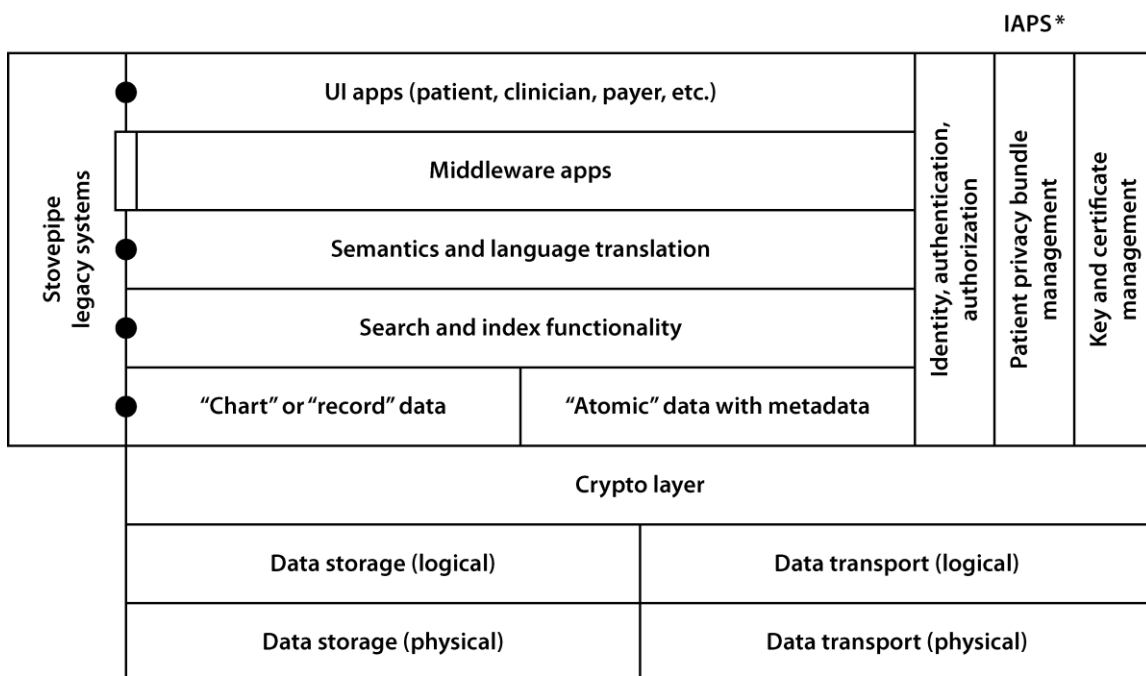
IAPS*

Stovepipe legacy systems

UI apps (patient, clinician, payer, etc.)

Middleware apps

Semantics and language translation

Search and index functionality

"Chart" or "record" data

"Atomic" data with metadata

Identity, authentication, authorization

Patient privacy bundle management

Key and certificate management

Crypto layer

Data storage (logical)

Data transport (logical)

Data storage (physical)

Data transport (physical)